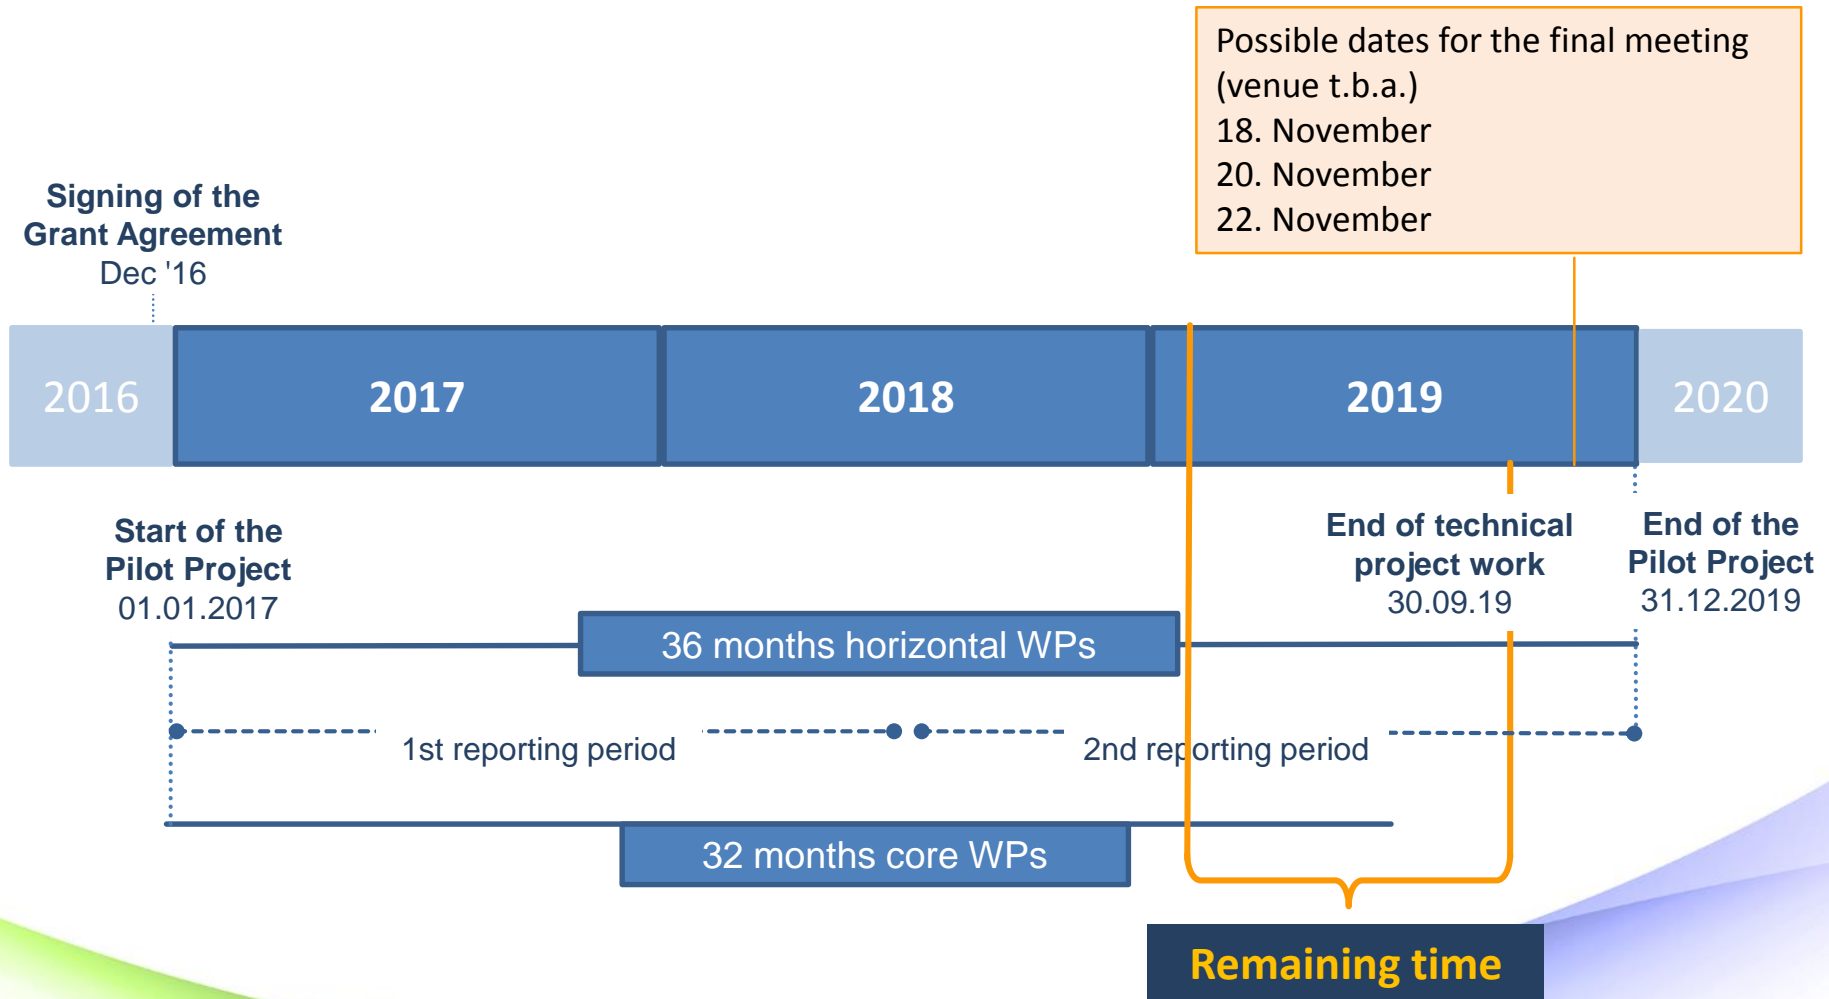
Possible dates for the final meeting (venue t.b.a.)
18. November
20. November
22. November

Signing of the Grant Agreement
Dec '16

2016

2017

2018

2019

2020

Start of the Pilot Project
01.01.2017

End of technical project work
30.09.19

End of the Pilot Project
31.12.2019

36 months horizontal WPs

1st reporting period

2nd reporting period

32 months core WPs

Remaining time